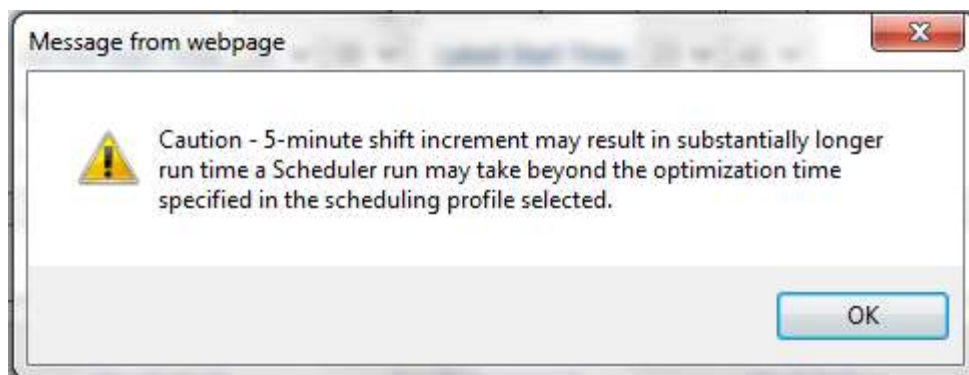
Message from webpage

Caution - 5-minute shift increment may result in substantially longer run time a Scheduler run may take beyond the optimization time specified in the scheduling profile selected.

OK